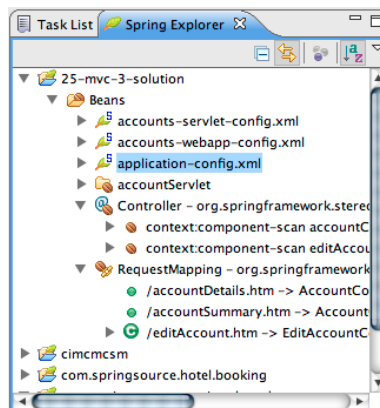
Task List Spring Explorer

25-mvc-3-solution
Beans
accounts-servlet-config.xml
accounts-webapp-config.xml
application-config.xml
accountServlet
Controller - org.springframework.stere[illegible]
context:component-scan accountC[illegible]
context:component-scan editAccou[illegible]
RequestMapping - org.springframework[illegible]
/accountDetails.htm -> AccountCo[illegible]
/accountSummary.htm -> Account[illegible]
/editAccount.htm -> EditAccountC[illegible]
cimcmcsm
com.springsource.hotel.booking